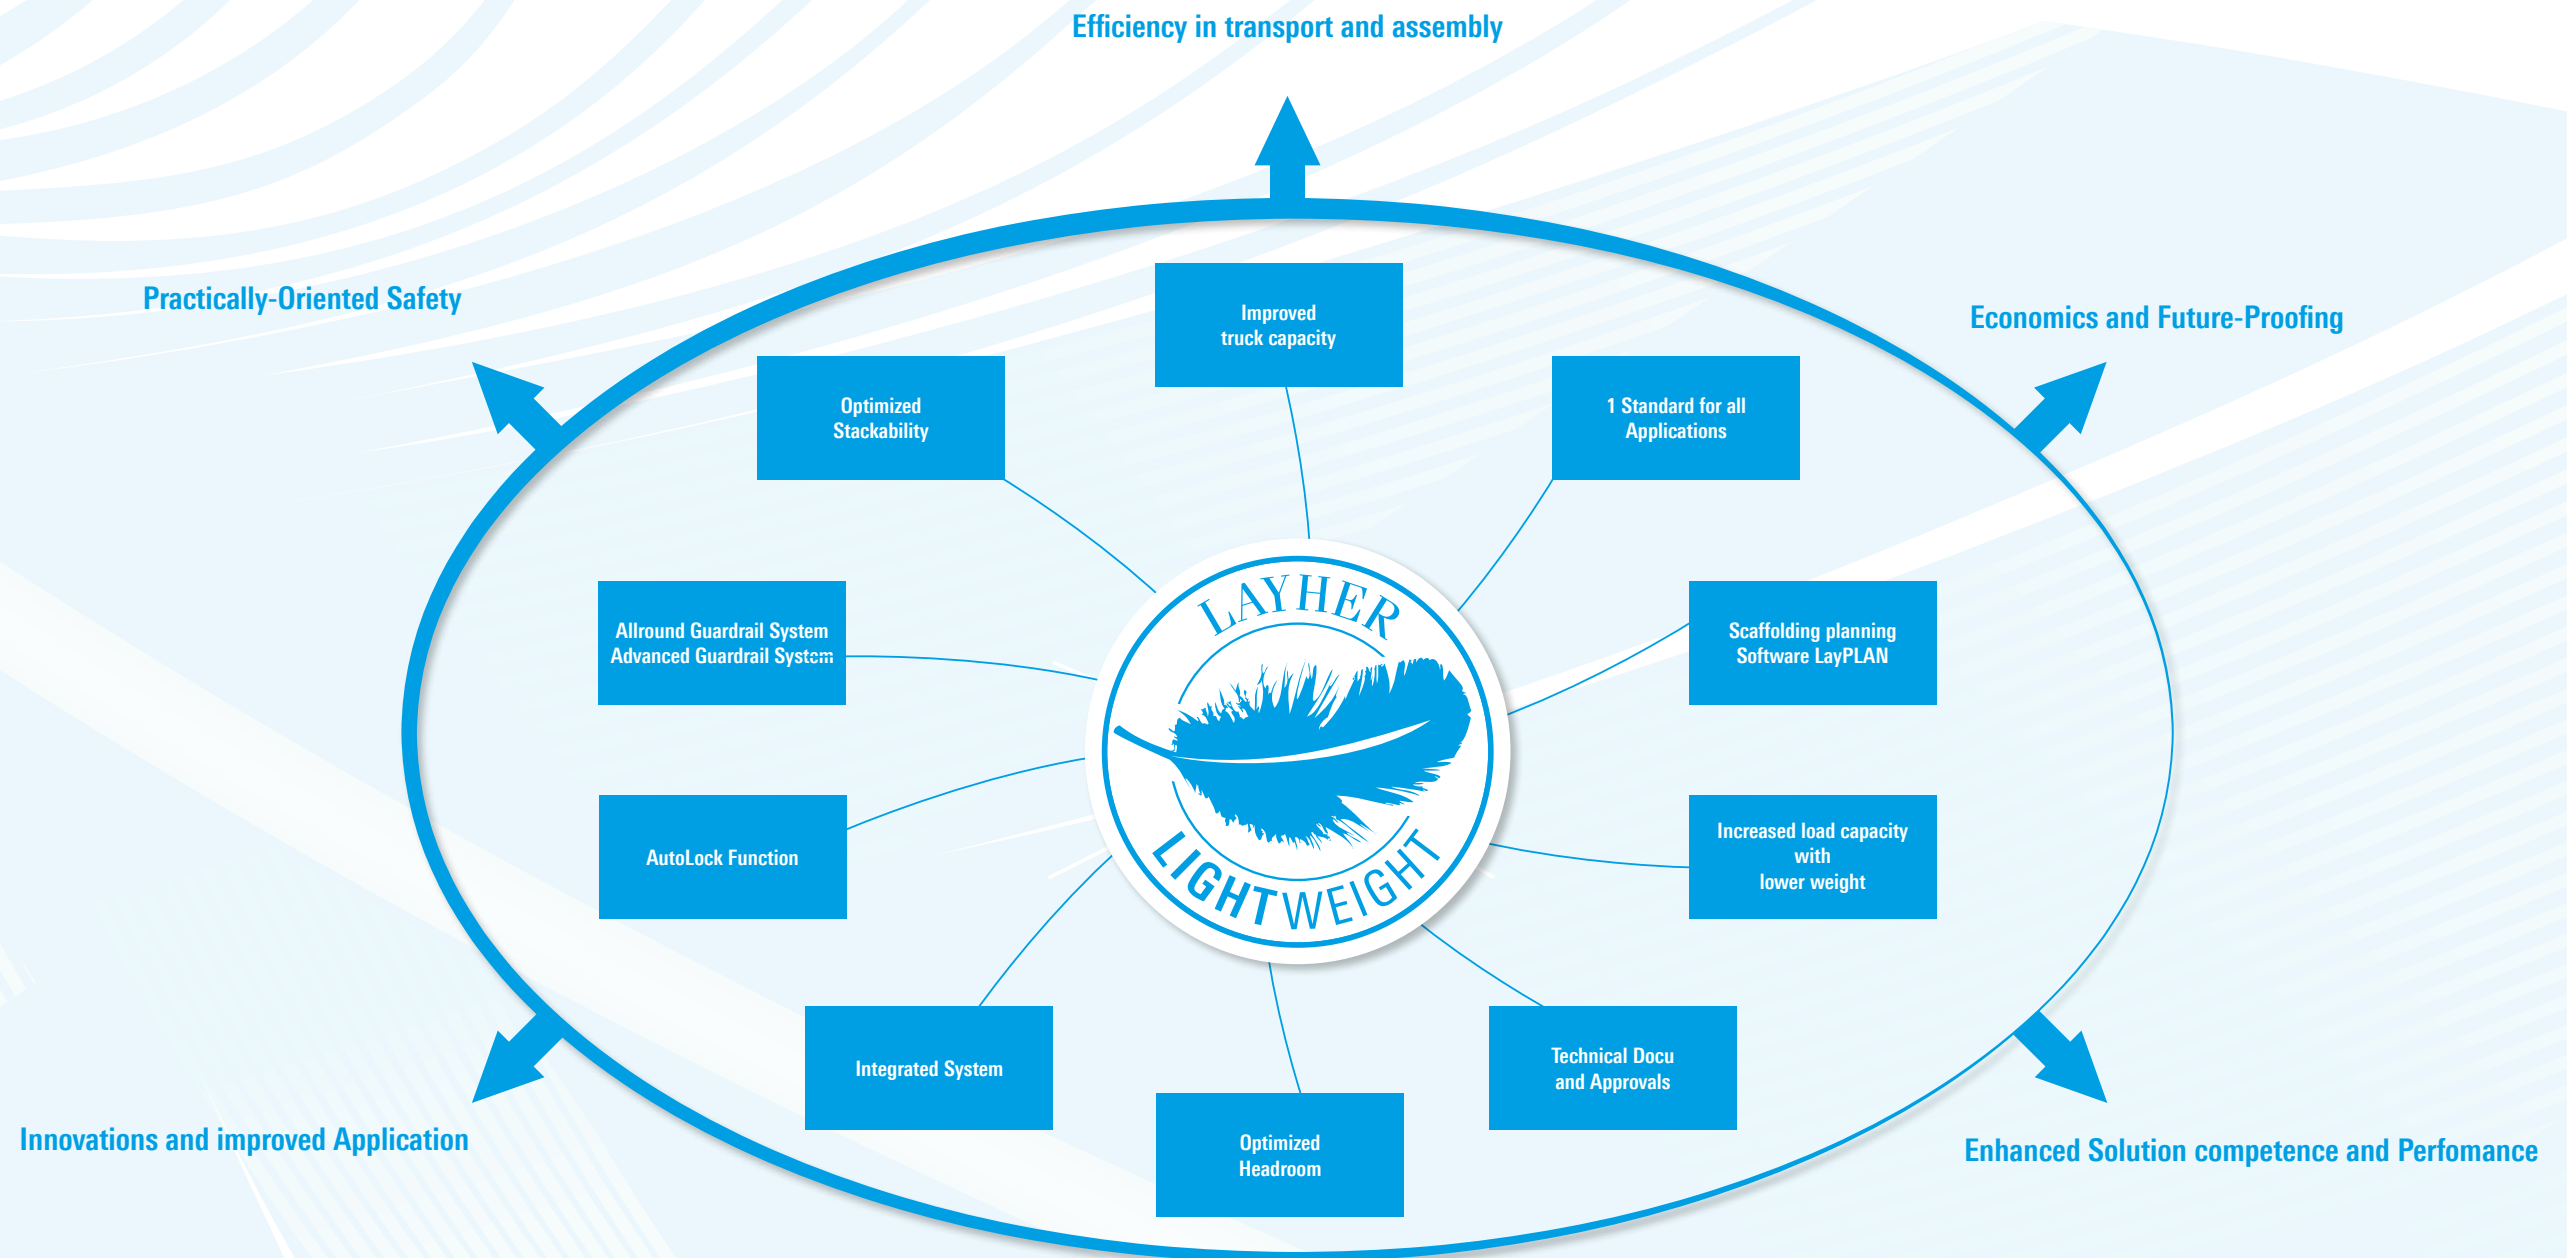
Efficiency in transport and assembly

Practically-Oriented Safety

Economics and Future-Proofing

Improved truck capacity

Optimized Stackability

1 Standard for all Applications

Allround Guardrail System Advanced Guardrail System

Scaffolding planning Software LayPLAN

LAYHER

LIGHTWEIGHT

AutoLock Function

Increased load capacity with lower weight

Integrated System

Technical Docu and Approvals

Optimized Headroom

Innovations and improved Application

Enhanced Solution competence and Perfomance